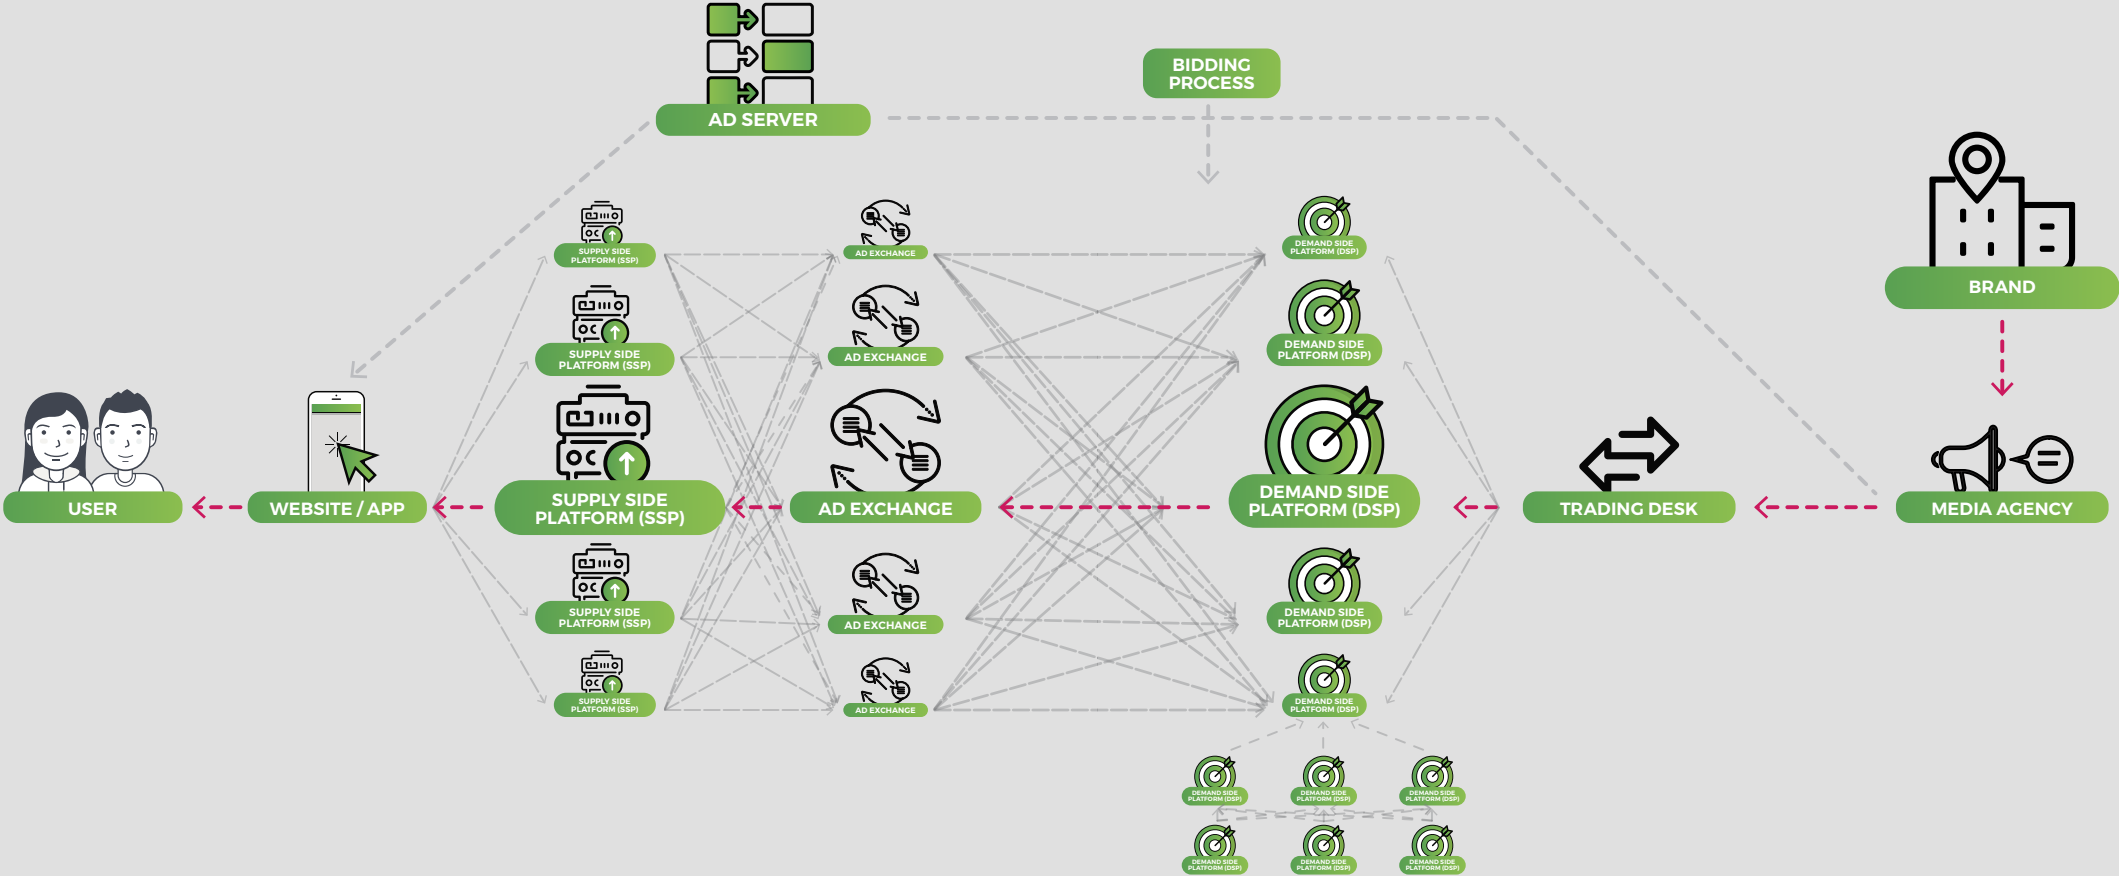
AD SERVER

BIDDING PROCESS

BRAND

SUPPLY SIDE PLATFORM (SSP)

AD EXCHANGE

DEMAND SIDE PLATFORM (DSP)

SUPPLY SIDE PLATFORM (SSP)

AD EXCHANGE

DEMAND SIDE PLATFORM (DSP)

USER

WEBSITE / APP

SUPPLY SIDE PLATFORM (SSP)

AD EXCHANGE

DEMAND SIDE PLATFORM (DSP)

TRADING DESK

MEDIA AGENCY

SUPPLY SIDE PLATFORM (SSP)

AD EXCHANGE

DEMAND SIDE PLATFORM (DSP)

SUPPLY SIDE PLATFORM (SSP)

AD EXCHANGE

DEMAND SIDE PLATFORM (DSP)

DEMAND SIDE PLATFORM (DSP)

DEMAND SIDE PLATFORM (DSP)

DEMAND SIDE PLATFORM (DSP)

DEMAND SIDE PLATFORM (DSP)

DEMAND SIDE PLATFORM (DSP)

DEMAND SIDE PLATFORM (DSP)